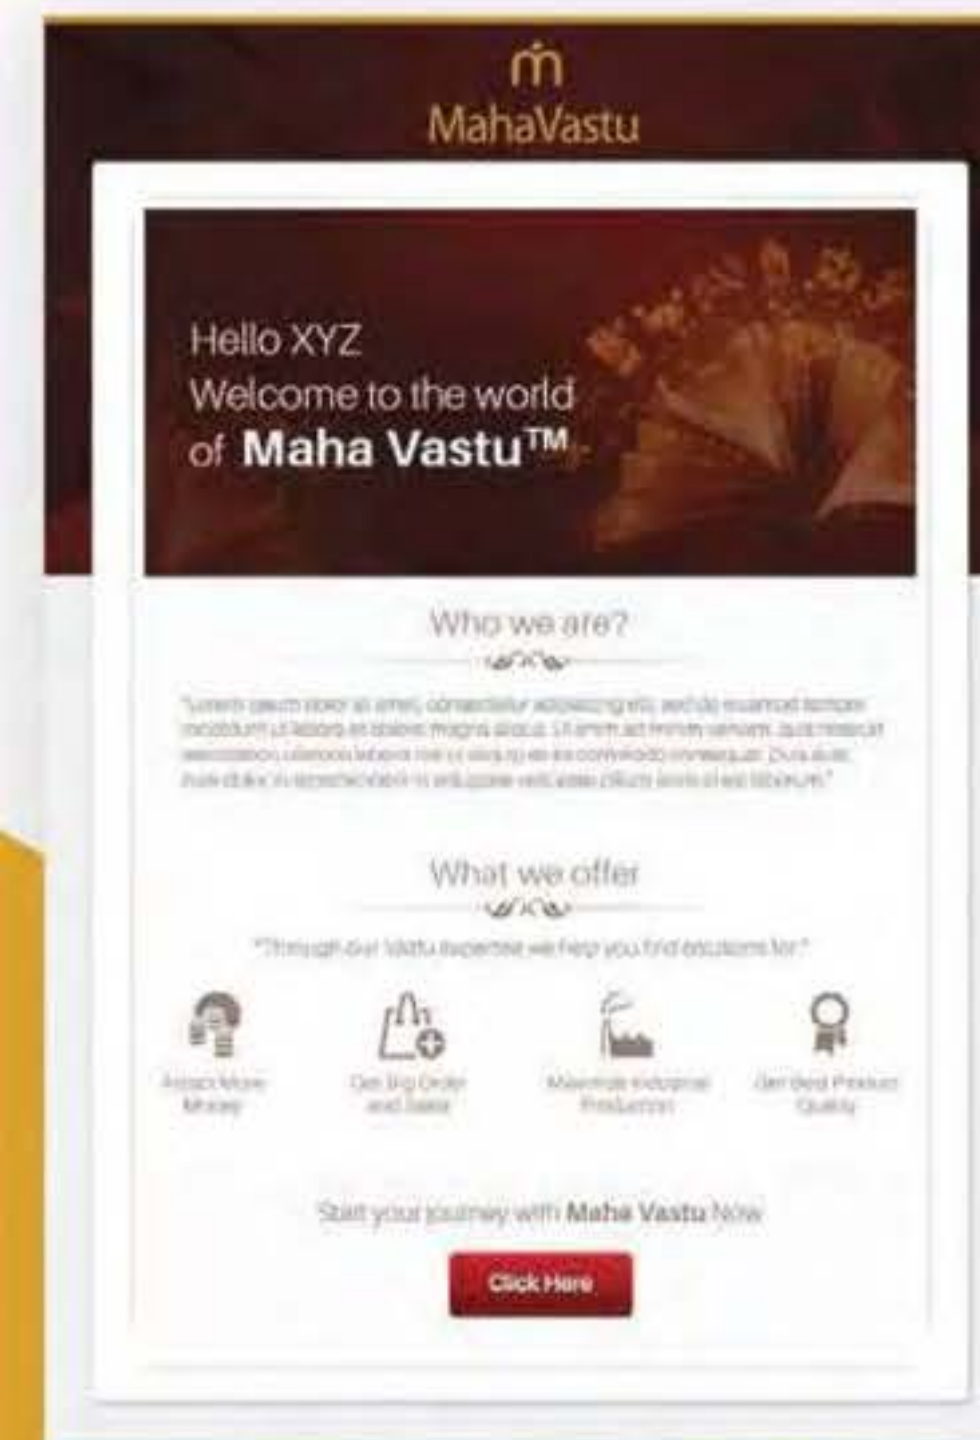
MahaVastu

Hello XYZ
Welcome to the world of Maha Vastu™

Who we are?

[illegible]

What we offer

"Through our Vastu expertise we help you find solutions for:"

Attract More Money

Get Big Order and Sales

Maximize Industrial Production

Get Best Product Quality

Start your journey with Maha Vastu Now

Click Here